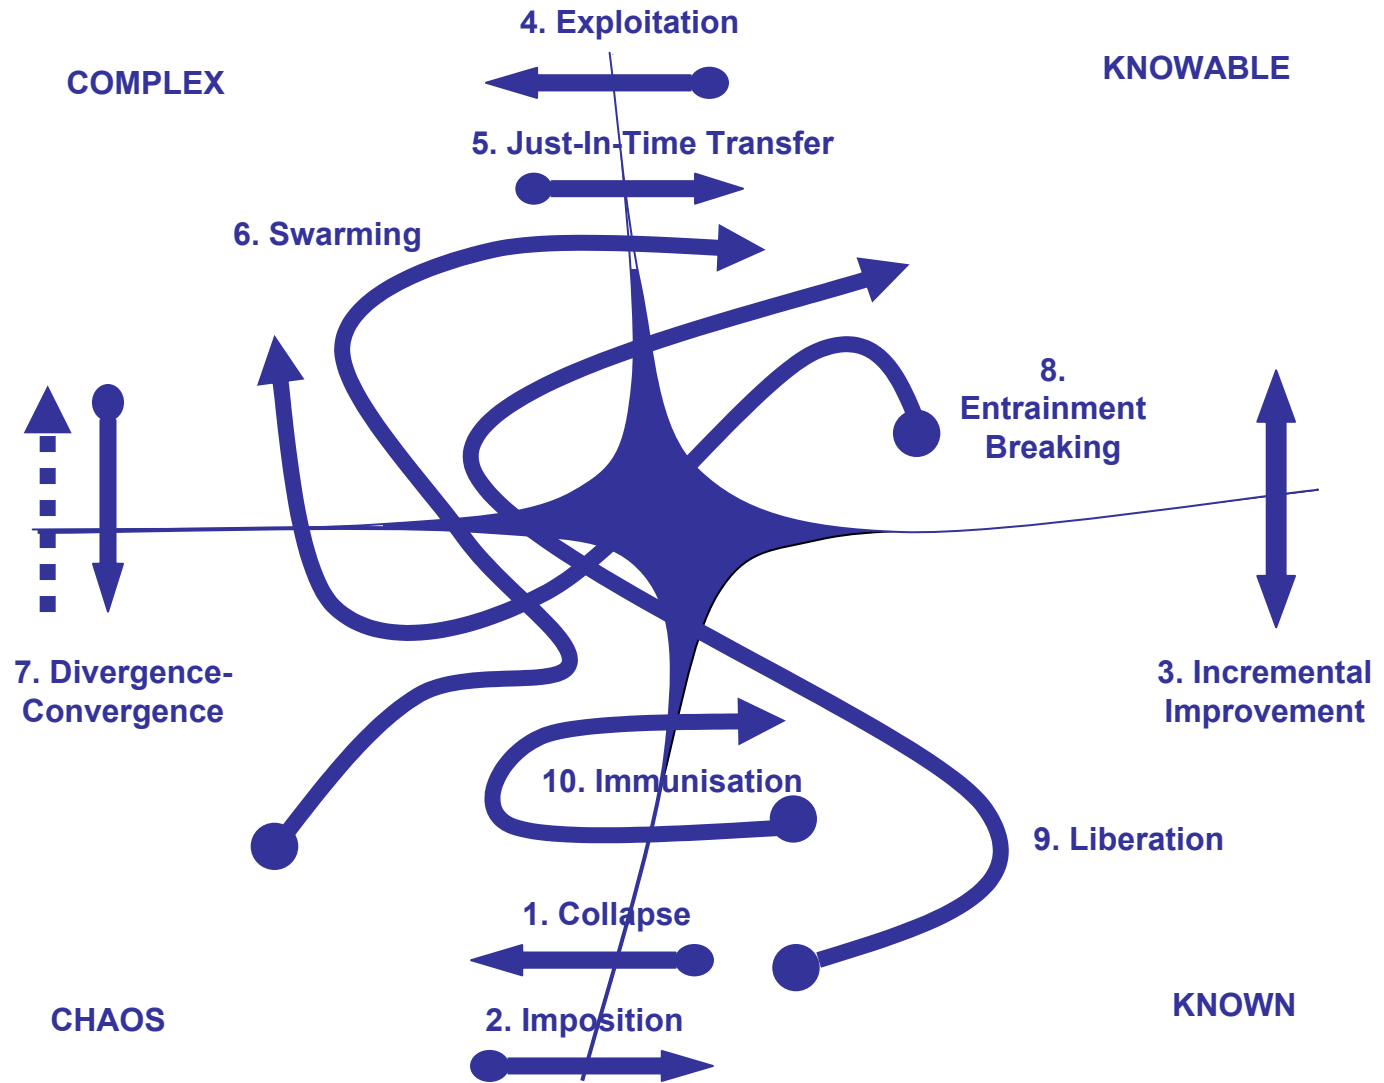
4. Exploitation

COMPLEX

KNOWABLE

5. Just-In-Time Transfer

6. Swarming

8. Entrainment Breaking

7. Divergence-Convergence

3. Incremental Improvement

10. Immunisation

9. Liberation

1. Collapse

CHAOS

KNOWN

2. Imposition